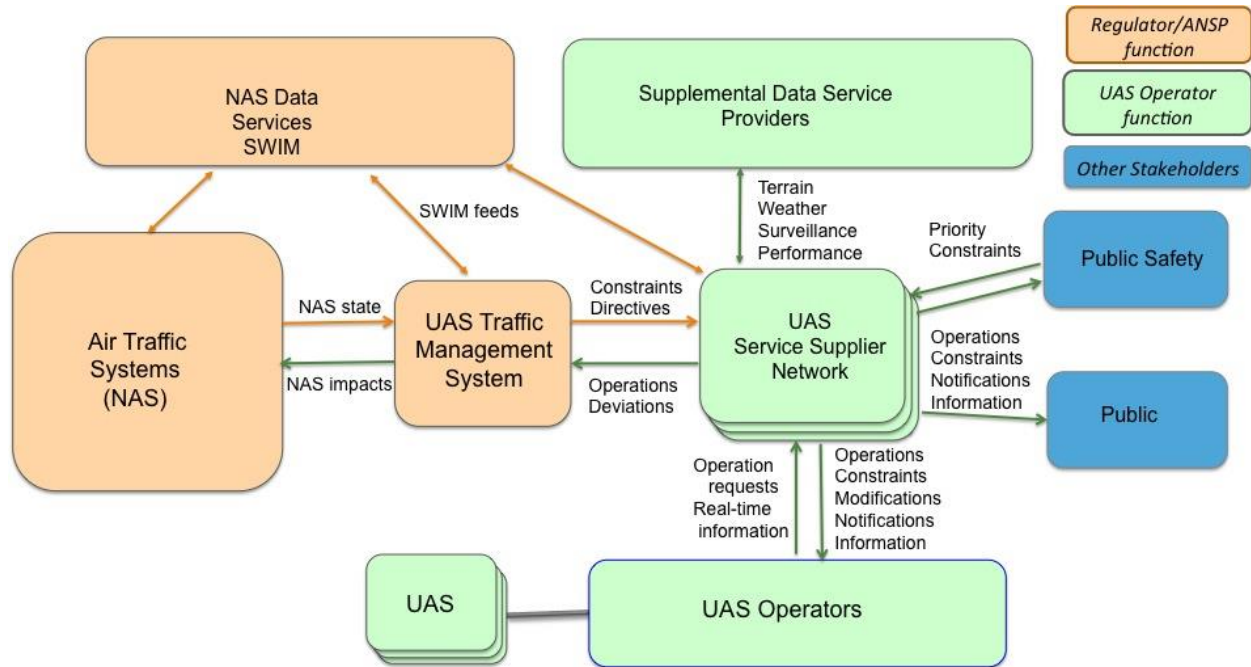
Regulator/ANSP function

UAS Operator function

Other Stakeholders

NAS Data Services SWIM

Supplemental Data Service Providers

SWIM feeds

Terrain
Weather
Surveillance
Performance

Priority
Constraints

Public Safety

Air Traffic Systems (NAS)

NAS state

NAS impacts

UAS Traffic Management System

Constraints
Directives

Operations
Deviations

UAS Service Supplier Network

Operations
Constraints
Notifications
Information

Public

Operation requests
Real-time information

Operations
Constraints
Modifications
Notifications
Information

UAS

UAS Operators